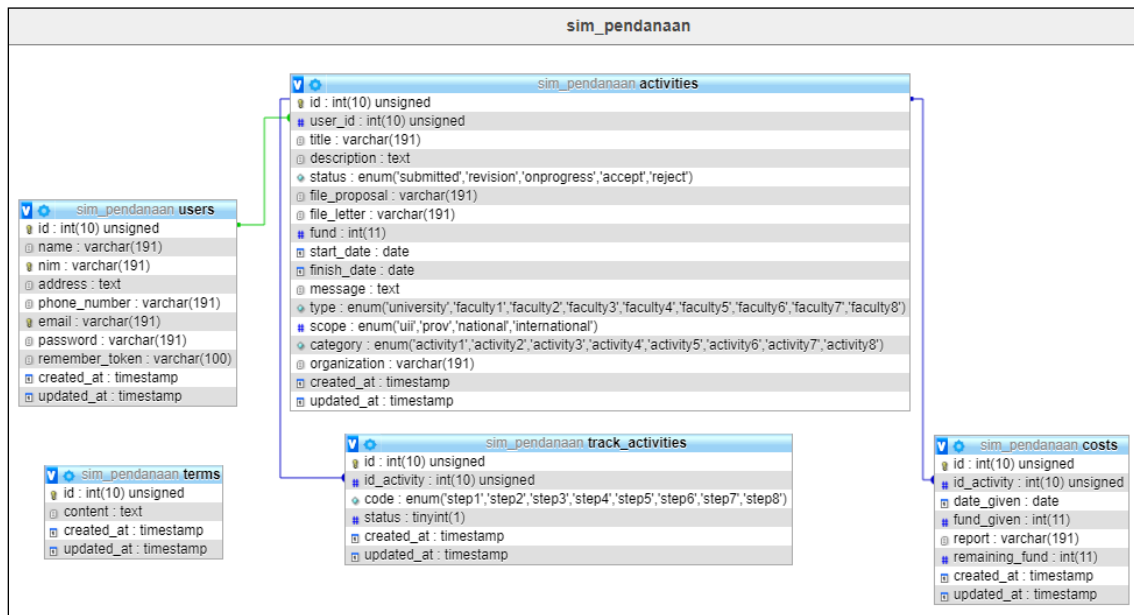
sim_pendanaan

sim_pendanaan activities
id : int(10) unsigned
user_id : int(10) unsigned
title : varchar(191)
description : text
status : enum('submitted','revision','onprogress','accept','reject')
file_proposal : varchar(191)
file_letter : varchar(191)
fund : int(11)
start_date : date
finish_date : date
message : text
type : enum('university','faculty1','faculty2','faculty3','faculty4','faculty5','faculty6','faculty7','faculty8')
scope : enum('uii','prov','national','international')
category : enum('activity1','activity2','activity3','activity4','activity5','activity6','activity7','activity8')
organization : varchar(191)
created_at : timestamp
updated_at : timestamp

sim_pendanaan users
id : int(10) unsigned
name : varchar(191)
nim : varchar(191)
address : text
phone_number : varchar(191)
email : varchar(191)
password : varchar(191)
remember_token : varchar(100)
created_at : timestamp
updated_at : timestamp

sim_pendanaan terms
id : int(10) unsigned
content : text
created_at : timestamp
updated_at : timestamp

sim_pendanaan track_activities
id : int(10) unsigned
id_activity : int(10) unsigned
code : enum('step1','step2','step3','step4','step5','step6','step7','step8')
status : tinyint(1)
created_at : timestamp
updated_at : timestamp

sim_pendanaan costs
id : int(10) unsigned
id_activity : int(10) unsigned
date_given : date
fund_given : int(11)
report : varchar(191)
remaining_fund : int(11)
created_at : timestamp
updated_at : timestamp